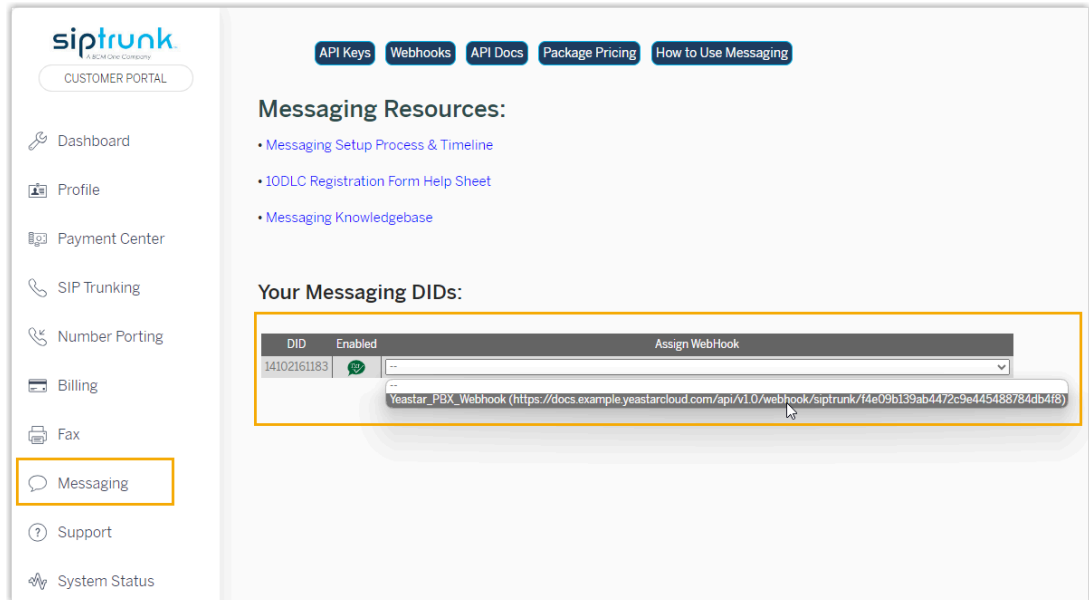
siptrunk
A BCM One Company
CUSTOMER PORTAL

Dashboard
Profile
Payment Center
SIP Trunking
Number Porting
Billing
Fax
Messaging
Support
System Status

API Keys
Webhooks
API Docs
Package Pricing
How to Use Messaging

Messaging Resources:
• Messaging Setup Process & Timeline
• 10DLC Registration Form Help Sheet
• Messaging Knowledgebase

Your Messaging DIDs:

| DID | Enabled | Assign WebHook |
|---|---|---|
| 14102161183 | | -- |

--
Yeastar_PBX_Webhook (https://docs.example.yeastarcloud.com/api/v1.0/webhook/siptrunk/f4e09b139ab4472c9e445488784db4f8)